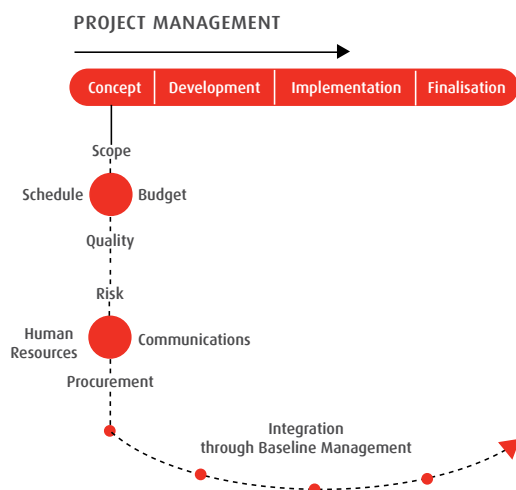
PROJECT MANAGEMENT

Concept | Development | Implementation | Finalisation

Scope

Schedule

Budget

Quality

Risk

Human Resources

Communications

Procurement

Integration through Baseline Management